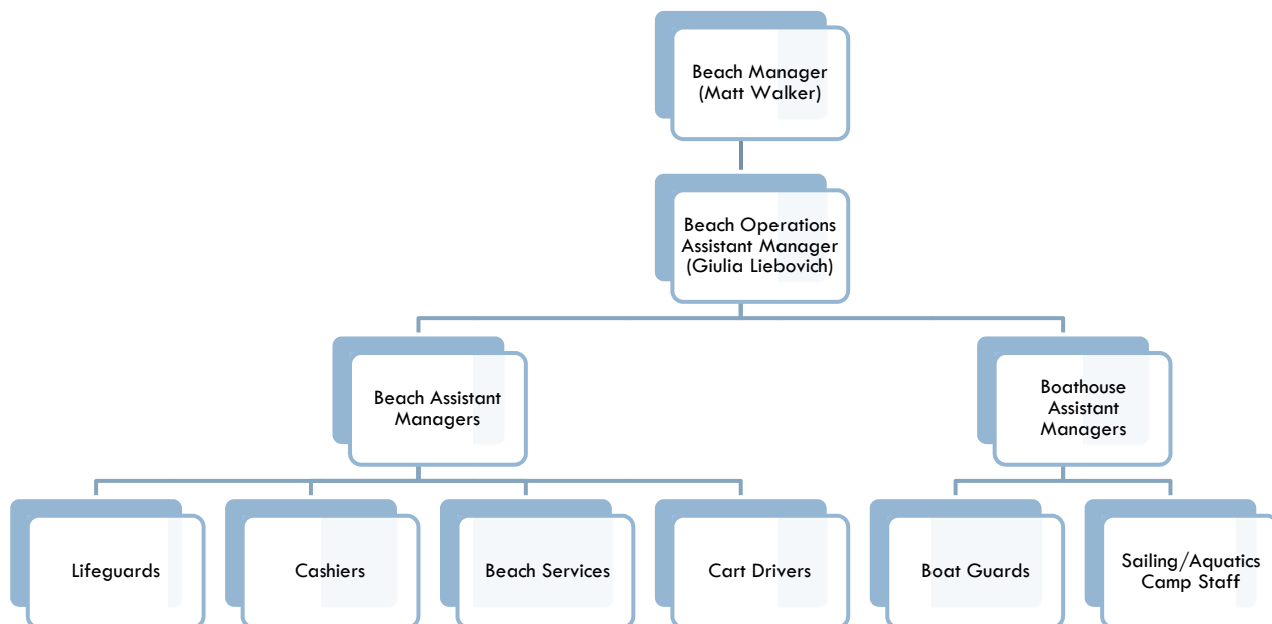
Beach Manager (Matt Walker)

Beach Operations Assistant Manager (Giulia Liebovich)

Beach Assistant Managers

Boathouse Assistant Managers

Lifeguards

Cashiers

Beach Services

Cart Drivers

Boat Guards

Sailing/Aquatics Camp Staff